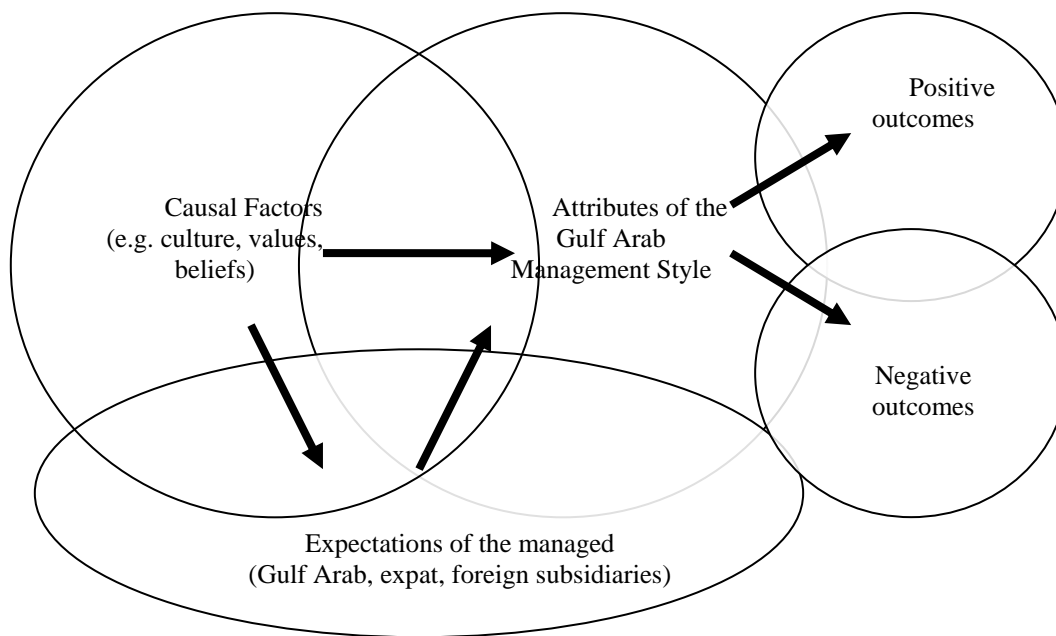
Positive outcomes

Causal Factors (e.g. culture, values, beliefs)

Attributes of the Gulf Arab Management Style

Negative outcomes

Expectations of the managed (Gulf Arab, expat, foreign subsidiaries)